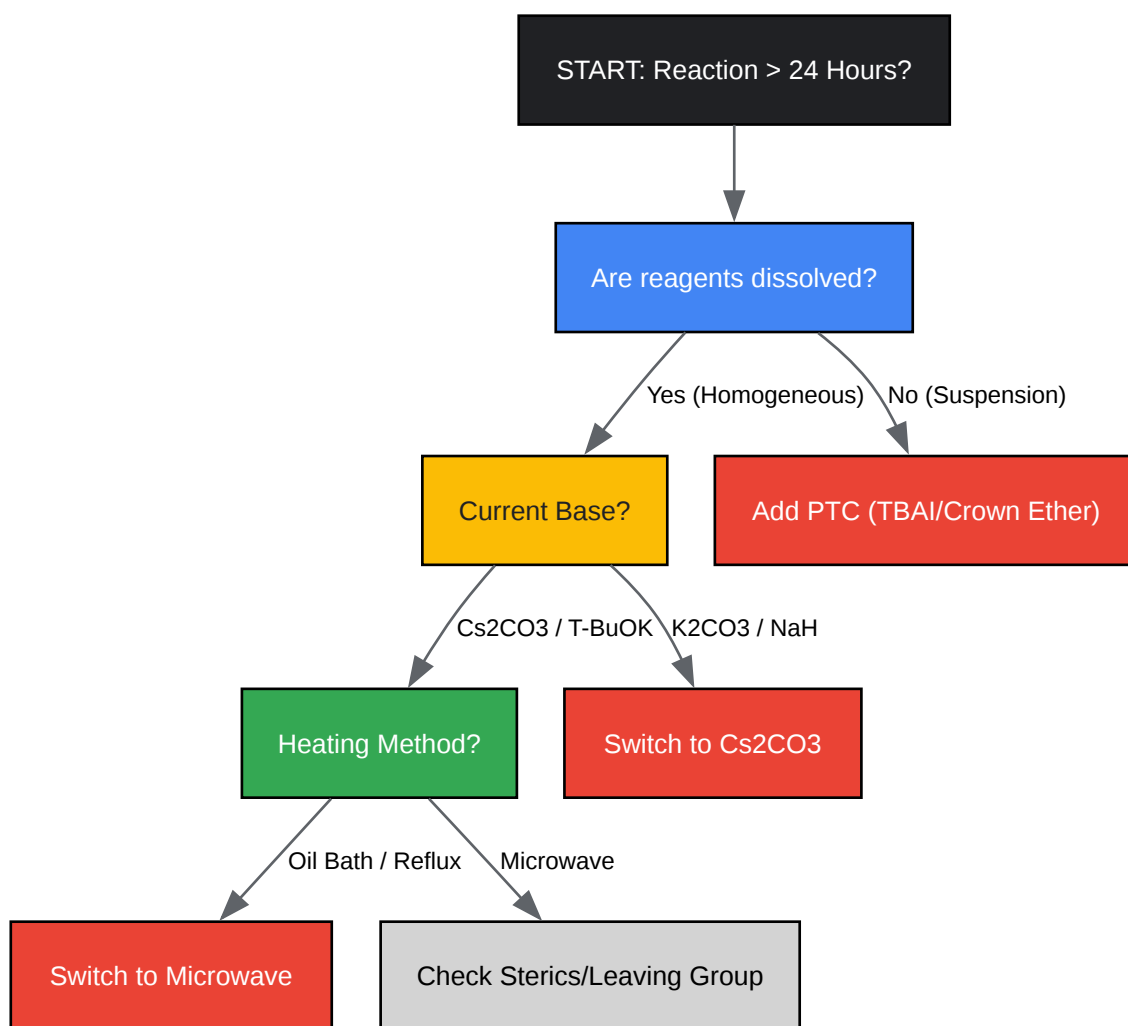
START: Reaction > 24 Hours?

Are reagents dissolved?

Yes (Homogeneous)

No (Suspension)

Current Base?

Add PTC (TBAI/Crown Ether)

Cs2CO3 / T-BuOK

K2CO3 / NaH

Heating Method?

Switch to Cs2CO3

Oil Bath / Reflux

Microwave

Switch to Microwave

Check Sterics/Leaving Group